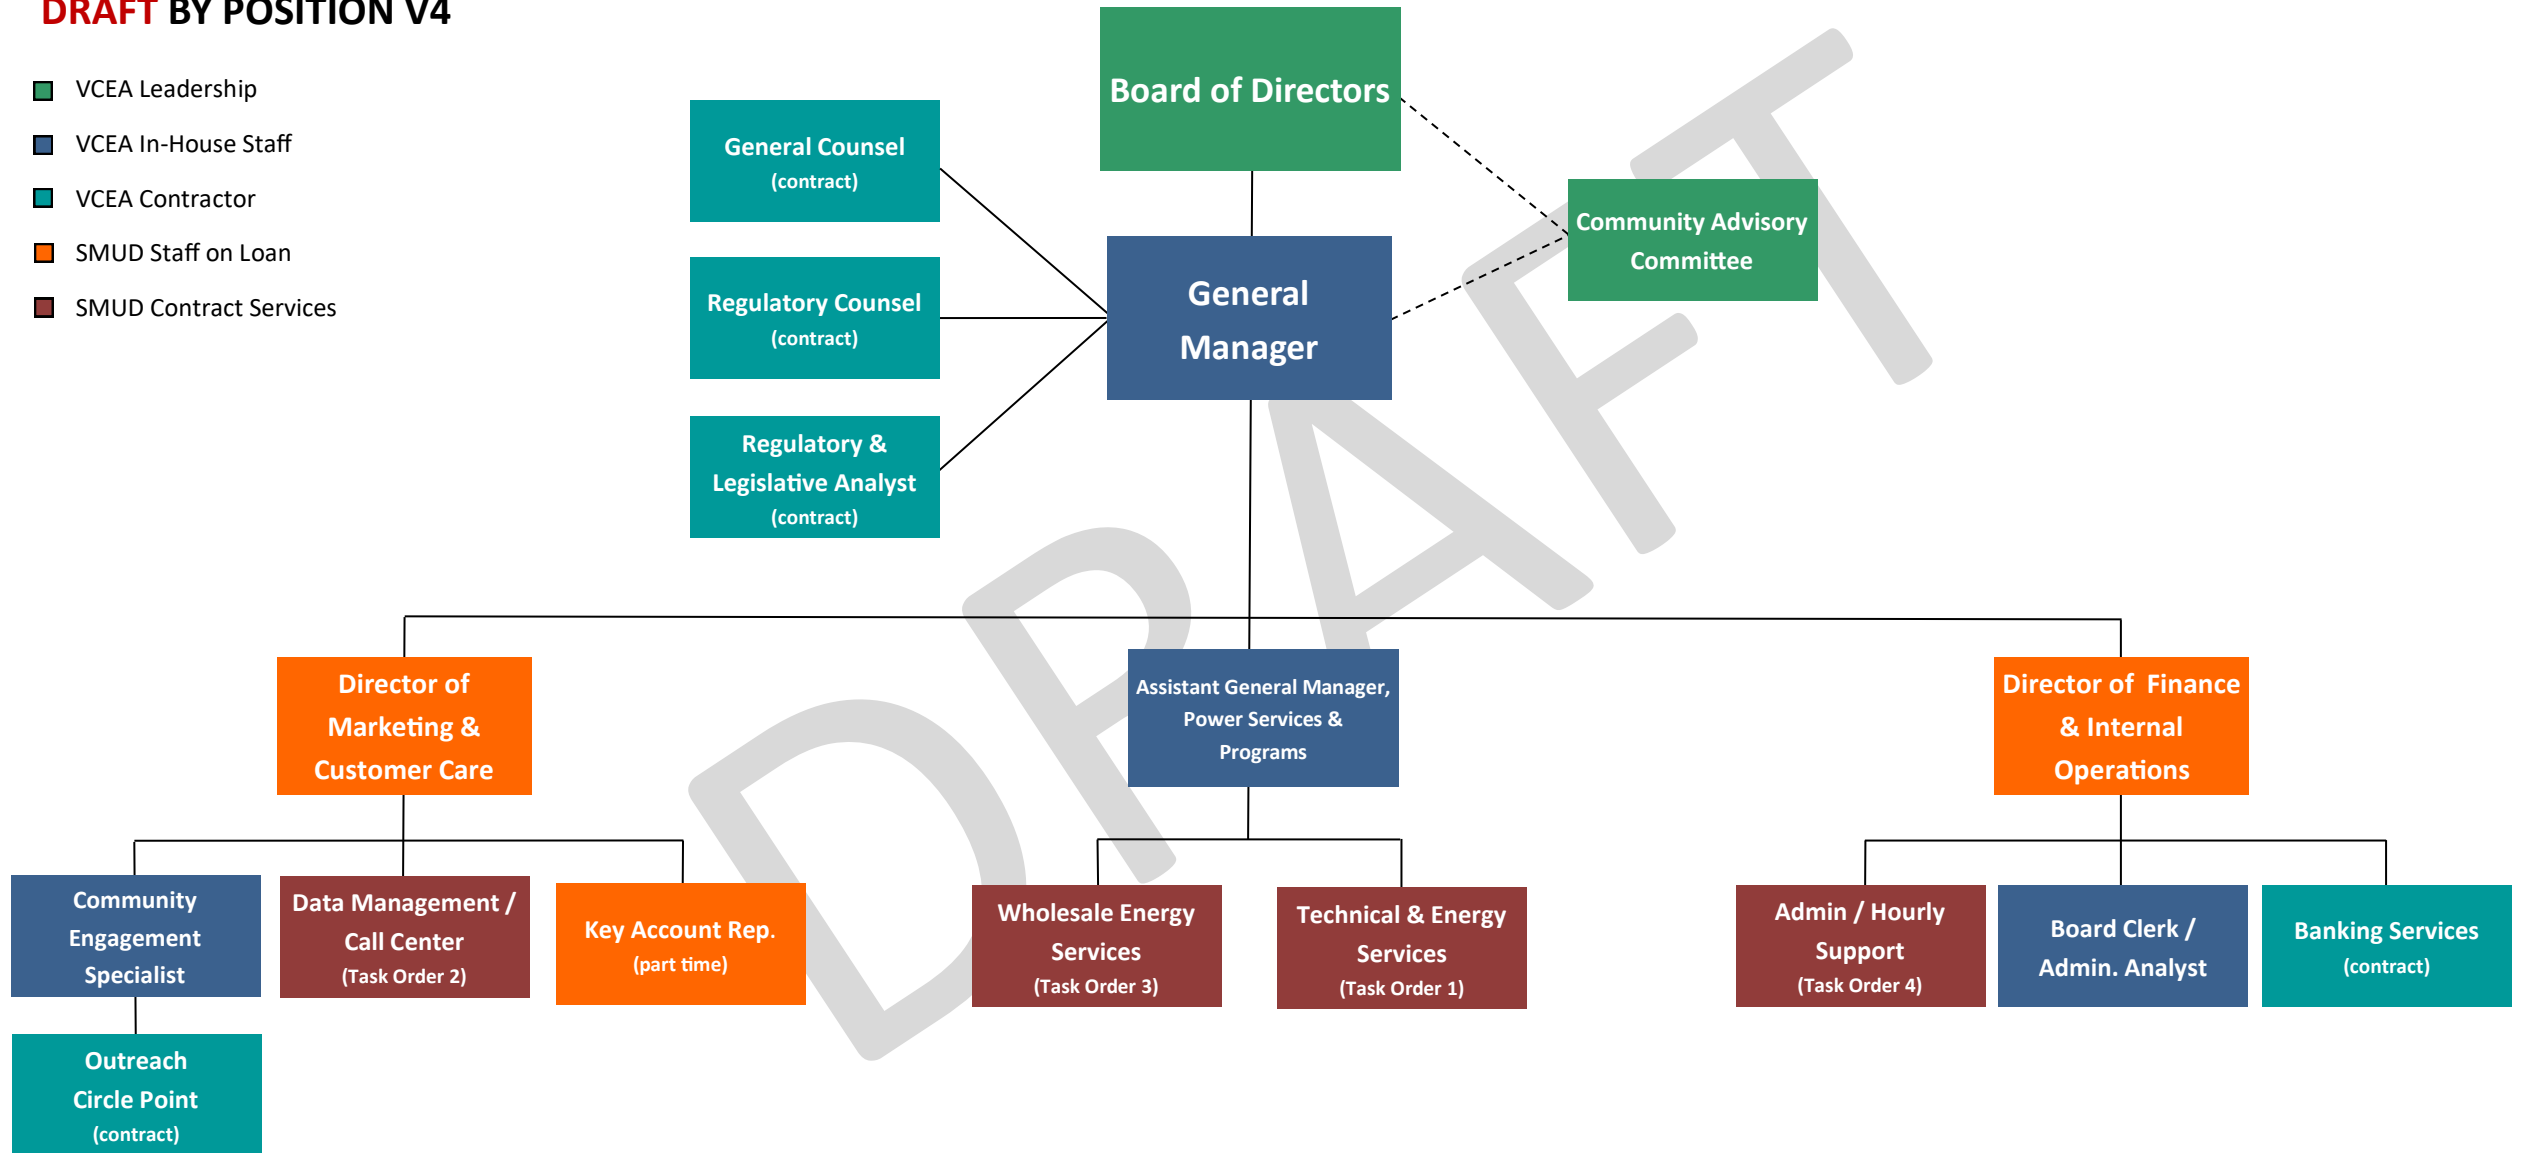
DRAFT BY POSITION V4

VCEA Leadership
VCEA In-House Staff
VCEA Contractor
SMUD Staff on Loan
SMUD Contract Services

Board of Directors

General Counsel (contract)

Regulatory Counsel (contract)

Regulatory & Legislative Analyst (contract)

General Manager

Community Advisory Committee

Director of Marketing & Customer Care

Assistant General Manager, Power Services & Programs

Director of Finance & Internal Operations

Community Engagement Specialist

Data Management / Call Center (Task Order 2)

Key Account Rep. (part time)

Wholesale Energy Services (Task Order 3)

Technical & Energy Services (Task Order 1)

Admin / Hourly Support (Task Order 4)

Board Clerk / Admin. Analyst

Banking Services (contract)

Outreach Circle Point (contract)

DRAFT